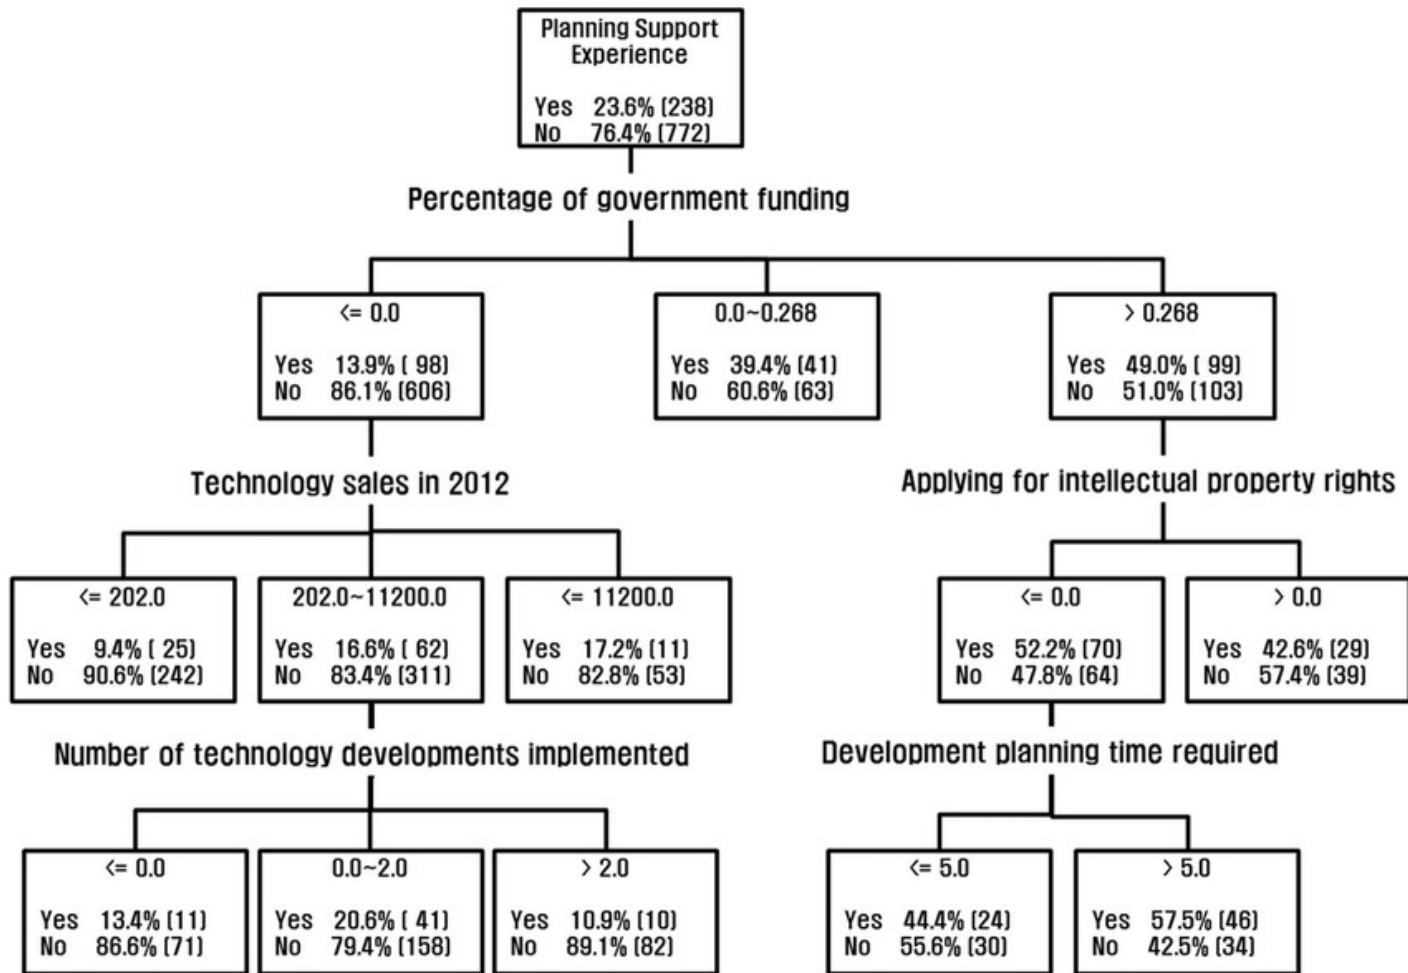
Planning Support Experience

Yes 23.6% (238)
No 76.4% (772)

Percentage of government funding

<= 0.0

Yes 13.9% ( 98)
No 86.1% (606)

0.0~0.268

Yes 39.4% (41)
No 60.6% (63)

> 0.268

Yes 49.0% ( 99)
No 51.0% (103)

Technology sales in 2012

<= 202.0

Yes 9.4% ( 25)
No 90.6% (242)

202.0~11200.0

Yes 16.6% ( 62)
No 83.4% (311)

<= 11200.0

Yes 17.2% (11)
No 82.8% (53)

Number of technology developments implemented

<= 0.0

Yes 13.4% (11)
No 86.6% (71)

0.0~2.0

Yes 20.6% ( 41)
No 79.4% (158)

> 2.0

Yes 10.9% (10)
No 89.1% (82)

Applying for intellectual property rights

<= 0.0

Yes 52.2% (70)
No 47.8% (64)

> 0.0

Yes 42.6% (29)
No 57.4% (39)

Development planning time required

<= 5.0

Yes 44.4% (24)
No 55.6% (30)

> 5.0

Yes 57.5% (46)
No 42.5% (34)